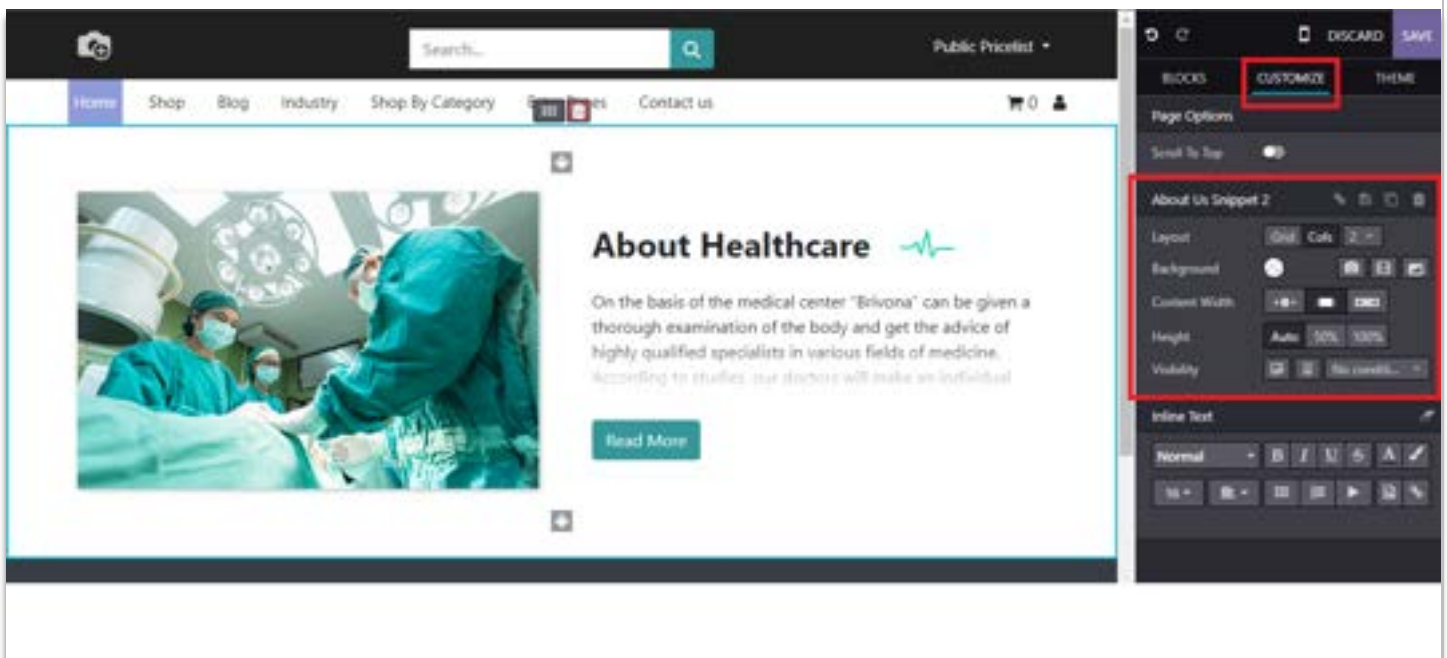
Search...

Public Pricelist

Home Shop Blog Industry Shop By Category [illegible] Contact us

0

About Healthcare

On the basis of the medical center "Brivona" can be given a thorough examination of the body and get the advice of highly qualified specialists in various fields of medicine. According to studies, our doctors will make an individual

Read More

DISCARD SAVE

BLOCKS CUSTOMIZE THEME

Page Options

Scroll To Top

About Us Snippet 2

Layout Grid Cols 2

Background

Content Width

Height Auto 50% 100%

Visibility No condit...

Inline Text

Normal B I U S A

16